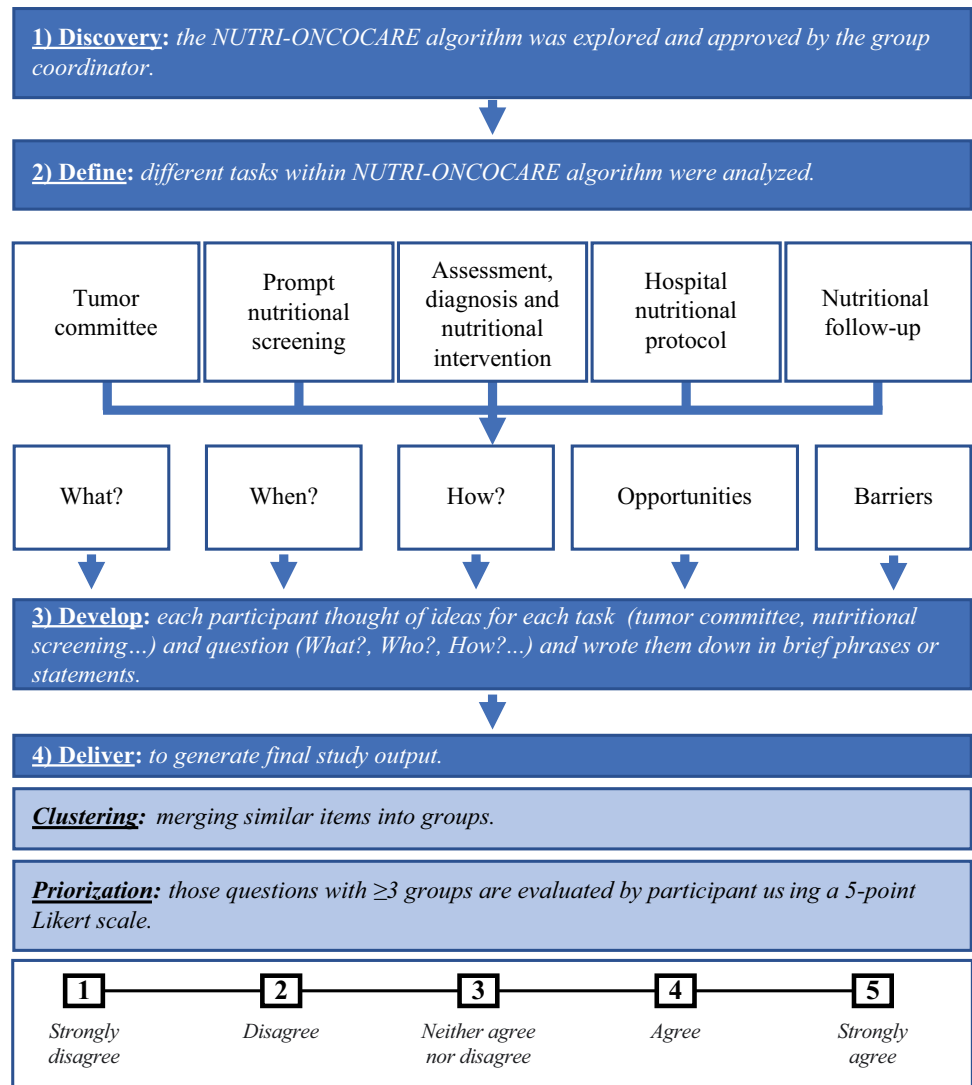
1) Discovery: the NUTRI-ONCOCARE algorithm was explored and approved by the group coordinator.

2) Define: different tasks within NUTRI-ONCOCARE algorithm were analyzed.

Tumor committee

Prompt nutritional screening

Assessment, diagnosis and nutritional intervention

Hospital nutritional protocol

Nutritional follow-up

What?

When?

How?

Opportunities

Barriers

3) Develop: each participant thought of ideas for each task (tumor committee, nutritional screening…) and question (What?, Who?, How?...) and wrote them down in brief phrases or statements.

4) Deliver: to generate final study output.

Clustering: merging similar items into groups.

Priorization: those questions with ≥3 groups are evaluated by participant us ing a 5-point Likert scale.

1
Strongly disagree

2
Disagree

3
Neither agree nor disagree

4
Agree

5
Strongly agree